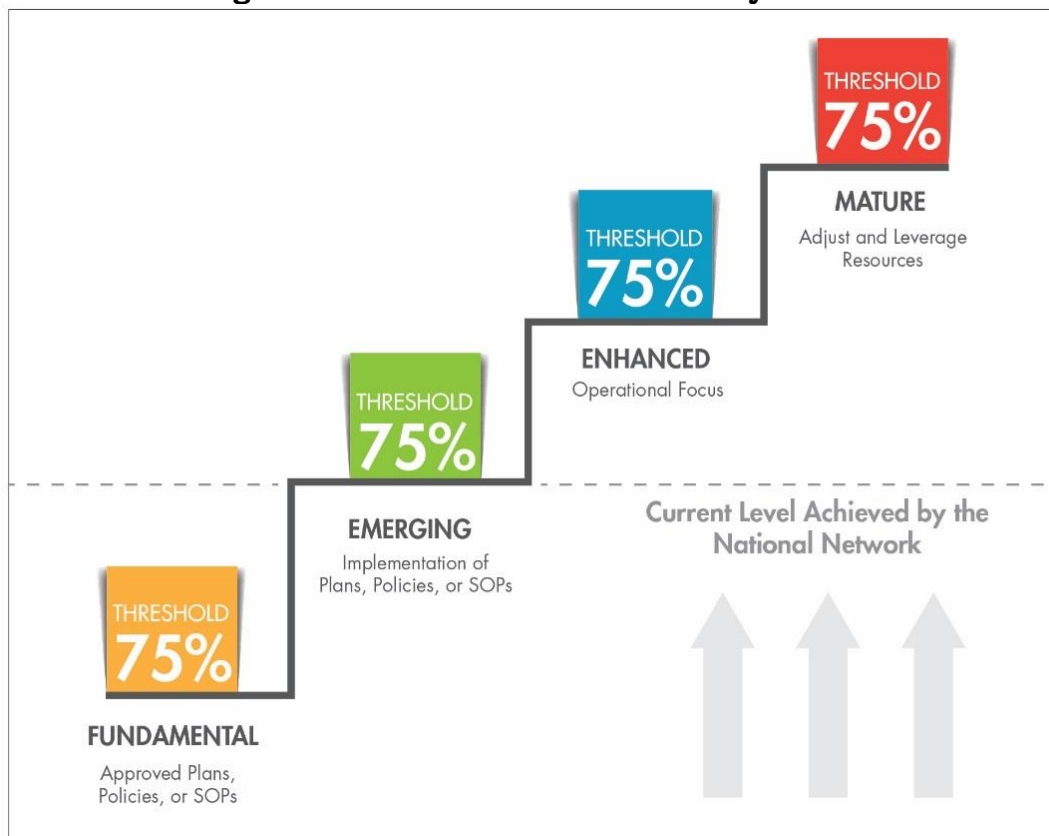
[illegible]

THRESHOLD
75%

MATURE
Adjust and Leverage Resources

THRESHOLD
75%

ENHANCED
Operational Focus

THRESHOLD
75%

EMERGING
Implementation of Plans, Policies, or SOPs

Current Level Achieved by the National Network

THRESHOLD
75%

FUNDAMENTAL
Approved Plans, Policies, or SOPs